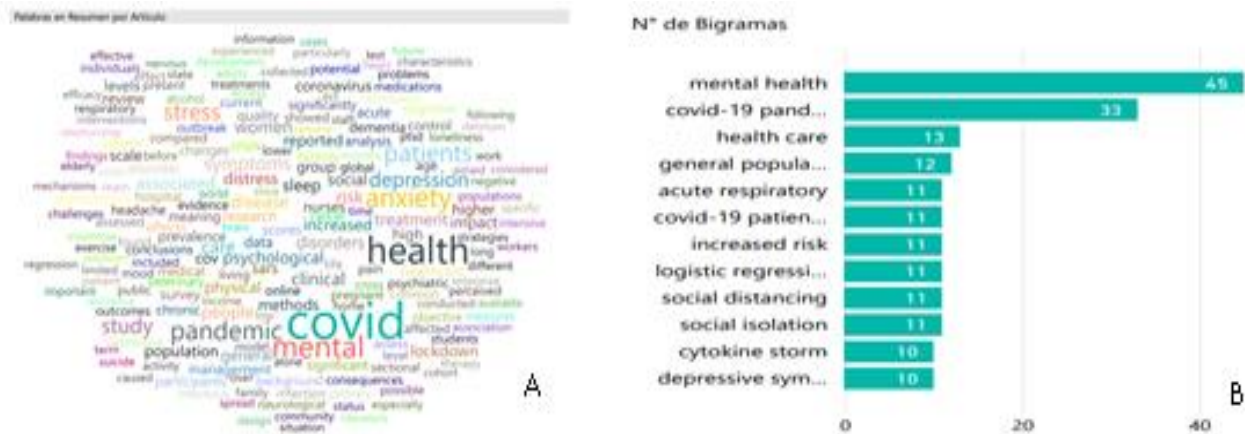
Palabras en Resumen por Artículo

information cases future effective experienced particularly test individuals development characteristics state collected potential problems efficacy present treatments coronavirus medications review alcohol levels current significantly acute respiratory quality showed stress women dementia control outbreak compared reported analysis following findings scale before symptoms changes lower age work patients elderly associated global depression mechanisms social distress sleep group risk anxiety higher challenges headache meaning research nurses populations evidence treatment impact exercise disease care increased strategies conclusions prevalence data disorders high long workers health regression mood medical cov psychological living sars different public physical clinical pain survey people important pandemic online psychiatric outcomes chronic methods study perceived population covid term mental lockdown suicide management significant students activity participants consequences caused family alone community status especially design situation possible neurological spread

A

N° de Bigramas

| Bigrama | N° |
|---|---|
| mental health | 45 |
| covid-19 pand... | 33 |
| health care | 13 |
| general popula... | 12 |
| acute respiratory | 11 |
| covid-19 patien... | 11 |
| increased risk | 11 |
| logistic regressi... | 11 |
| social distancing | 11 |
| social isolation | 11 |
| cytokine storm | 10 |
| depressive sym... | 10 |

0 20 40

B